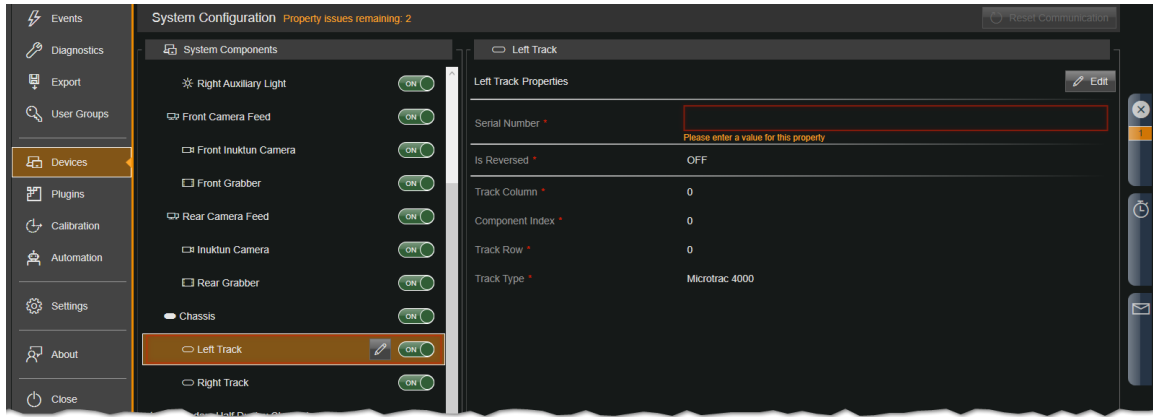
Events
Diagnostics
Export
User Groups
Devices
Plugins
Calibration
Automation
Settings
About
Close

System Configuration Property issues remaining: 2
Reset Communication

System Components
Right Auxiliary Light ON
Front Camera Feed ON
Front Inuktun Camera ON
Front Grabber ON
Rear Camera Feed ON
Inuktun Camera ON
Rear Grabber ON
Chassis ON
Left Track ON
Right Track ON
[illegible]

Left Track
Left Track Properties
Edit
Serial Number *
Please enter a value for this property
Is Reversed * OFF
Track Column * 0
Component Index * 0
Track Row * 0
Track Type * Microtrac 4000

1